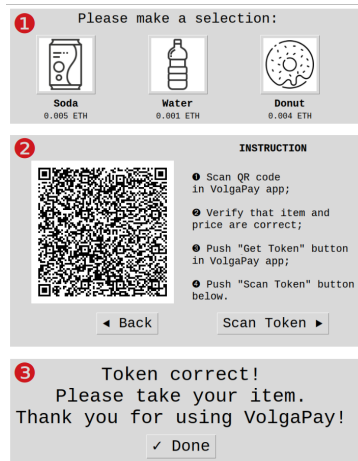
❶ Please make a selection:

Soda
0.005 ETH

Water
0.001 ETH

Donut
0.004 ETH

❷ INSTRUCTION

❶ Scan QR code in VolgaPay app;

❷ Verify that item and price are correct;

❸ Push "Get Token" button in VolgaPay app;

❹ Push "Scan Token" button below.

◄ Back

Scan Token ►

❸ Token correct!
Please take your item.
Thank you for using VolgaPay!

✓ Done